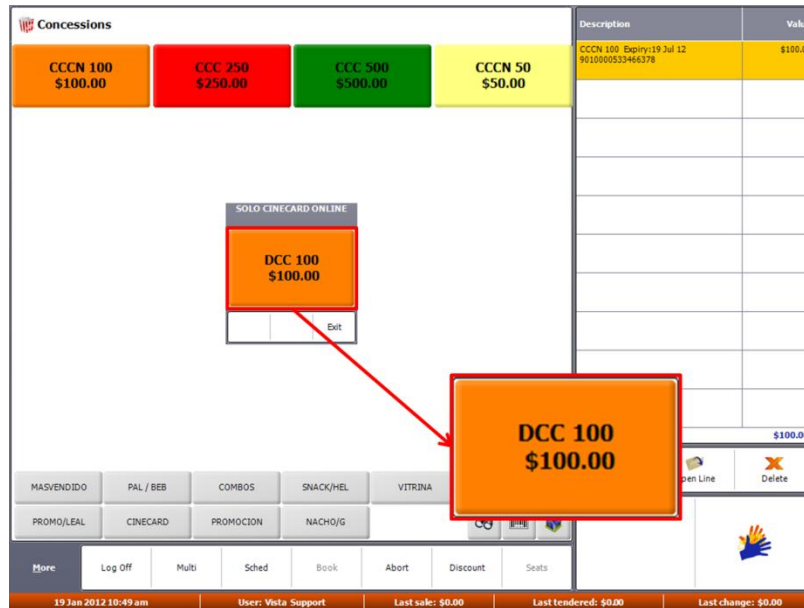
Concessions

CCCN 100
$100.00

CCC 250
$250.00

CCC 500
$500.00

CCCN 50
$50.00

SOLO CINECARD ONLINE

DCC 100
$100.00

Exit

DCC 100
$100.00

| Description | Valu |
|---|---|
| CCCN 100 Expiry:19 Jul 12 9010000533466378 | $100.0 |

$100.0

pen Line

Delete

MASVENDIDO
PAL / BEB
COMBOS
SNACK/HEL
VITRINA
PROMO/LEAL
CINECARD
PROMOCION
NACHO/G

More
Log Off
Multi
Sched
Book
Abort
Discount
Seats

19 Jan 2012 10:49 am
User: Vista Support
Last sale: $0.00
Last tendered: $0.00
Last change: $0.00